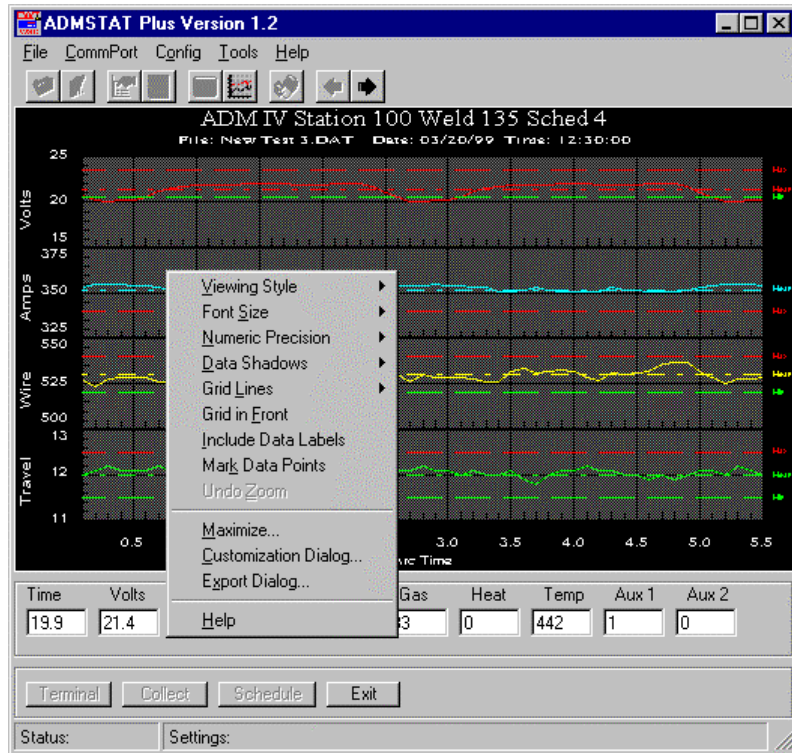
ADMSTAT Plus Version 1.2

File CommPort Config Tools Help

ADM IV Station 100 Weld 135 Sched 4
File: New Test 3.DAT Date: 03/20/99 Time: 12:30:00

25
Volts
20
15
375
Amps
350
325
550
Wire
525
500
13
Travel
12
11

0.5
3.0 3.5 4.0 4.5 5.0 5.5
Arc Time

Viewing Style
Font Size
Numeric Precision
Data Shadows
Grid Lines
Grid in Front
Include Data Labels
Mark Data Points
Undo Zoom
Maximize...
Customization Dialog...
Export Dialog...
Help

Time 19.9
Volts 21.4
Gas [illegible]3
Heat 0
Temp 442
Aux 1 1
Aux 2 0

Terminal Collect Schedule Exit

Status: Settings: